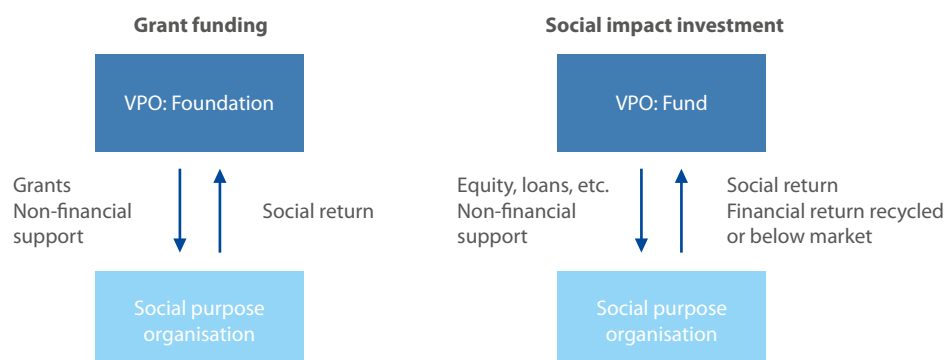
Grant funding

VPO: Foundation

Grants
Non-financial support

Social return

Social purpose organisation

Social impact investment

VPO: Fund

Equity, loans, etc.
Non-financial support

Social return
Financial return recycled or below market

Social purpose organisation